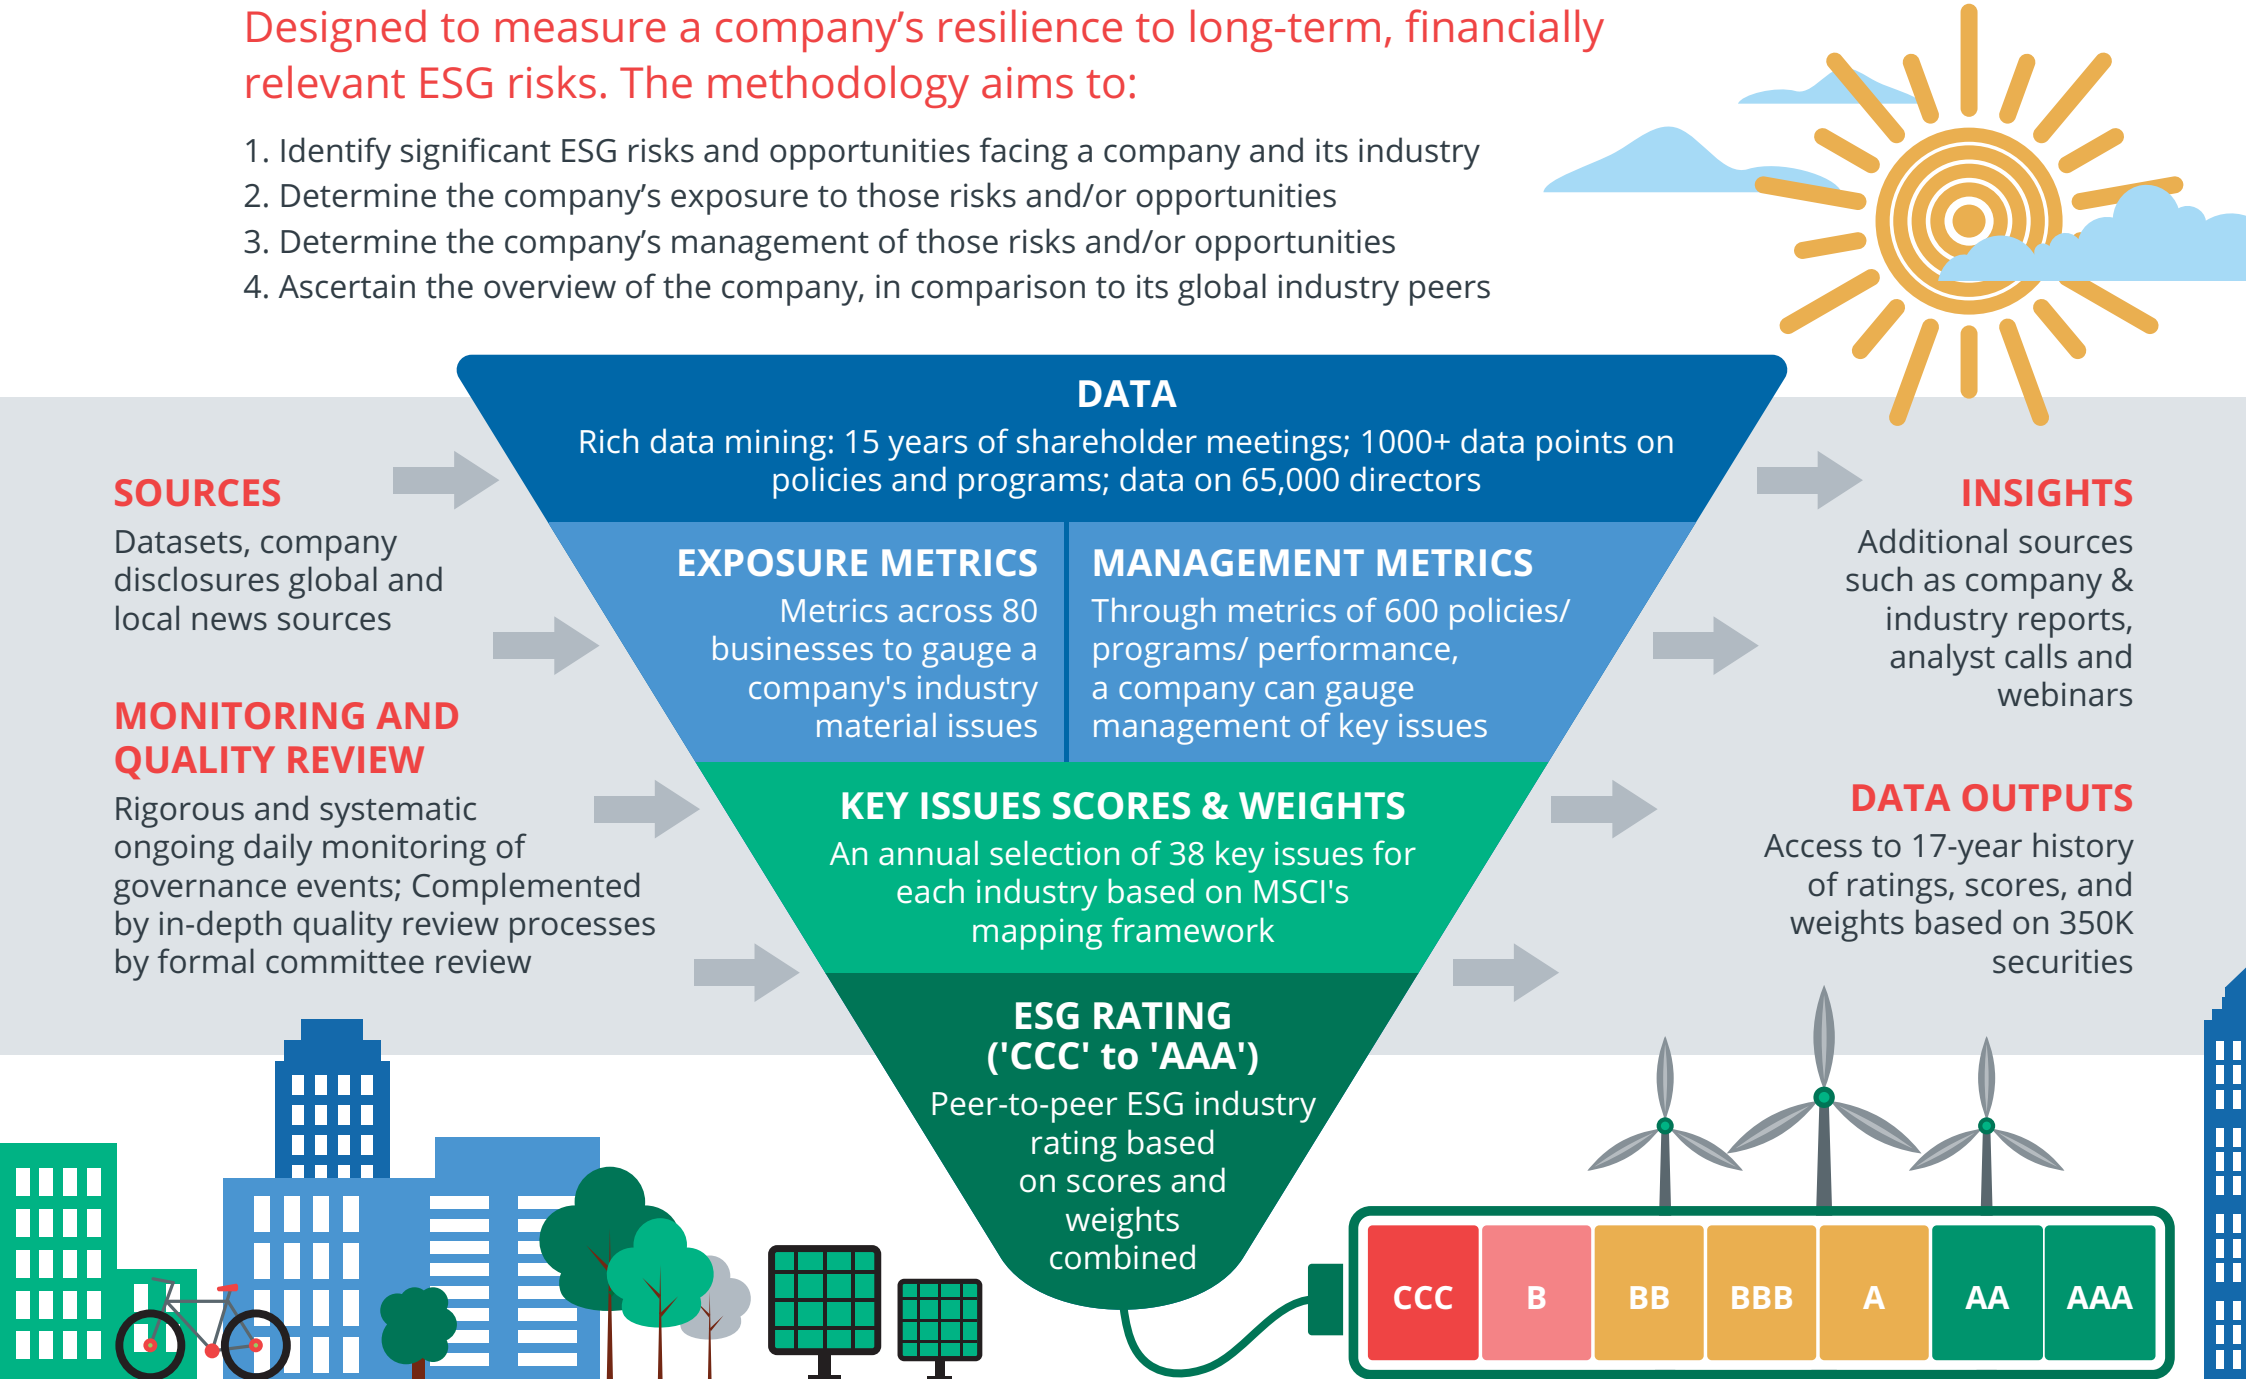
Designed to measure a company's resilience to long-term, financially relevant ESG risks. The methodology aims to:

1. Identify significant ESG risks and opportunities facing a company and its industry
2. Determine the company's exposure to those risks and/or opportunities
3. Determine the company's management of those risks and/or opportunities
4. Ascertain the overview of the company, in comparison to its global industry peers

DATA
Rich data mining: 15 years of shareholder meetings; 1000+ data points on policies and programs; data on 65,000 directors

SOURCES
Datasets, company disclosures global and local news sources

MONITORING AND QUALITY REVIEW
Rigorous and systematic ongoing daily monitoring of governance events; Complemented by in-depth quality review processes by formal committee review

EXPOSURE METRICS
Metrics across 80 businesses to gauge a company's industry material issues

MANAGEMENT METRICS
Through metrics of 600 policies/ programs/ performance, a company can gauge management of key issues

INSIGHTS
Additional sources such as company & industry reports, analyst calls and webinars

KEY ISSUES SCORES & WEIGHTS
An annual selection of 38 key issues for each industry based on MSCI's mapping framework

DATA OUTPUTS
Access to 17-year history of ratings, scores, and weights based on 350K securities

ESG RATING ('CCC' to 'AAA')
Peer-to-peer ESG industry rating based on scores and weights combined

| CCC | B | BB | BBB | A | AA | AAA |